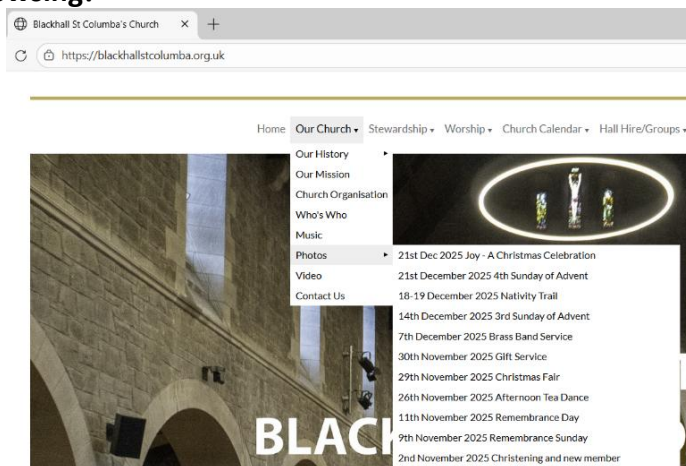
Blackhall St Columba's Church × +

https://blackhallstcolumba.org.uk

Home Our Church ▾ Stewardship ▾ Worship ▾ Church Calendar ▾ Hall Hire/Groups ▾

Our History ▸
Our Mission
Church Organisation
Who's Who
Music
Photos ▸
Video
Contact Us

21st Dec 2025 Joy - A Christmas Celebration
21st December 2025 4th Sunday of Advent
18-19 December 2025 Nativity Trail
14th December 2025 3rd Sunday of Advent
7th December 2025 Brass Band Service
30th November 2025 Gift Service
29th November 2025 Christmas Fair
26th November 2025 Afternoon Tea Dance
11th November 2025 Remembrance Day
9th November 2025 Remembrance Sunday
2nd November 2025 Christening and new member

BLACK